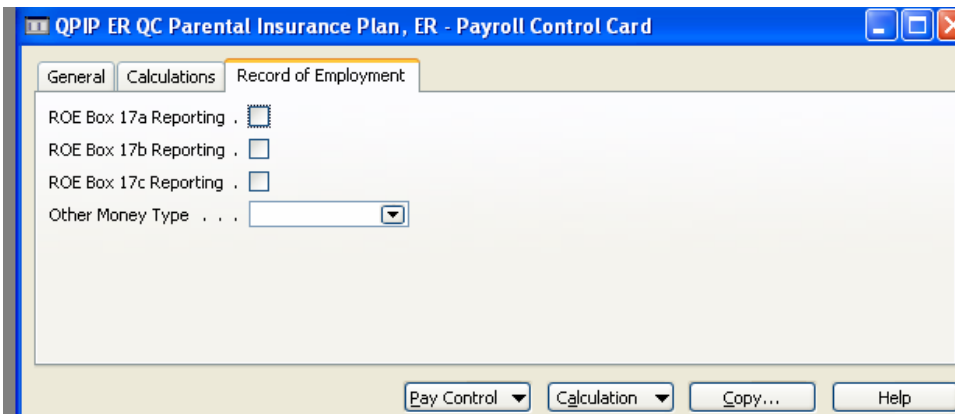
QPIP ER QC Parental Insurance Plan, ER - Payroll Control Card

General | Calculations | Record of Employment

ROE Box 17a Reporting .

ROE Box 17b Reporting .

ROE Box 17c Reporting .

Other Money Type . . .

Pay Control | Calculation | Copy... | Help